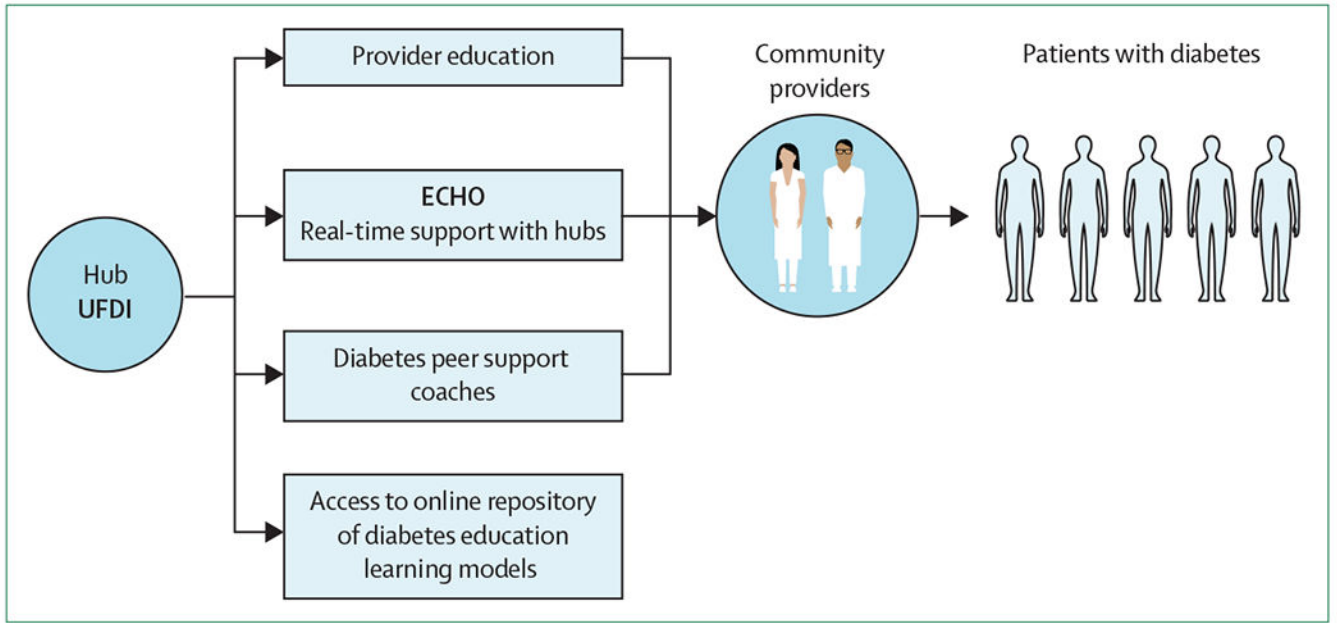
Hub
UFDI

Provider education

ECHO
Real-time support with hubs

Diabetes peer support coaches

Access to online repository of diabetes education learning models

Community providers

Patients with diabetes